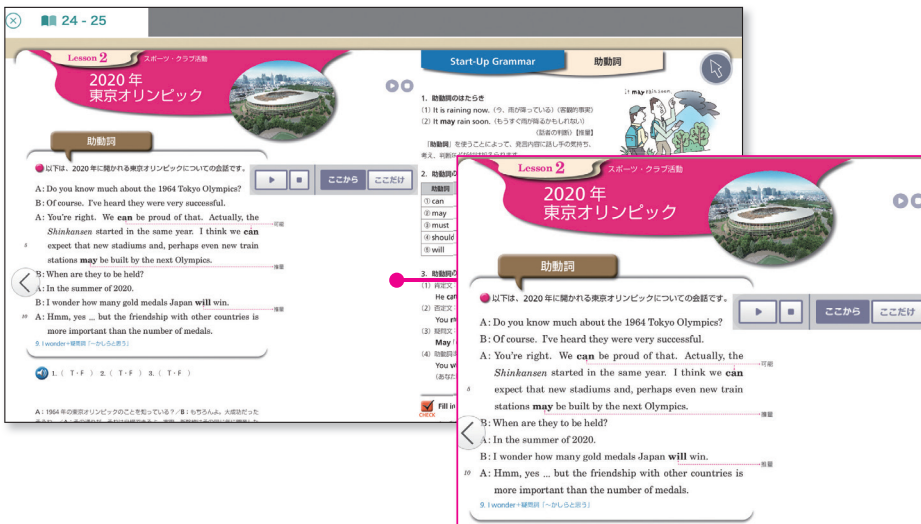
24 - 25

Lesson 2 スポーツ・クラブ活動

2020 年
東京オリンピック

助動詞

以下は、2020 年に開かれる東京オリンピックについての会話です。

ここから ここだけ

A: Do you know much about the 1964 Tokyo Olympics?
B: Of course. I've heard they were very successful.
A: You're right. We can be proud of that. Actually, the Shinkansen started in the same year. I think we can expect that new stadiums and, perhaps even new train stations may be built by the next Olympics.
B: When are they to be held?
A: In the summer of 2020.
B: I wonder how many gold medals Japan will win.
A: Hmm, yes ... but the friendship with other countries is more important than the number of medals.

可能
推量
推量

9. I wonder+疑問詞「～かしらと思う」

1. ( T・F ) 2. ( T・F ) 3. ( T・F )

A: 1964 年の東京オリンピックのことを知っている？ / B: もちろんよ。大成功だった

Start-Up Grammar 助動詞

It may rain soon.

1. 助動詞のはたらき
(1) It is raining now. (今、雨が降っている) (客観的事実)
(2) It may rain soon. (もうすぐ雨が降るかもしれない) (話者の判断) [推量]
「助動詞」を使うことによって、発言内容に話し手の気持ち、考え、判断などを付け加えることができる。

助動詞
① can
② may
③ must
④ should
⑤ will

3. 助動詞
(1) 肯定文
He can
(2) 否定文
You m
(3) 疑問文
May I
(4) 助動詞
You w
(あなた

Fill in
CHECK

Lesson 2 スポーツ・クラブ活動

2020 年
東京オリンピック

助動詞

以下は、2020 年に開かれる東京オリンピックについての会話です。

ここから ここだけ

A: Do you know much about the 1964 Tokyo Olympics?
B: Of course. I've heard they were very successful.
A: You're right. We can be proud of that. Actually, the Shinkansen started in the same year. I think we can expect that new stadiums and, perhaps even new train stations may be built by the next Olympics.
B: When are they to be held?
A: In the summer of 2020.
B: I wonder how many gold medals Japan will win.
A: Hmm, yes ... but the friendship with other countries is more important than the number of medals.

可能
推量
推量

9. I wonder+疑問詞「～かしらと思う」